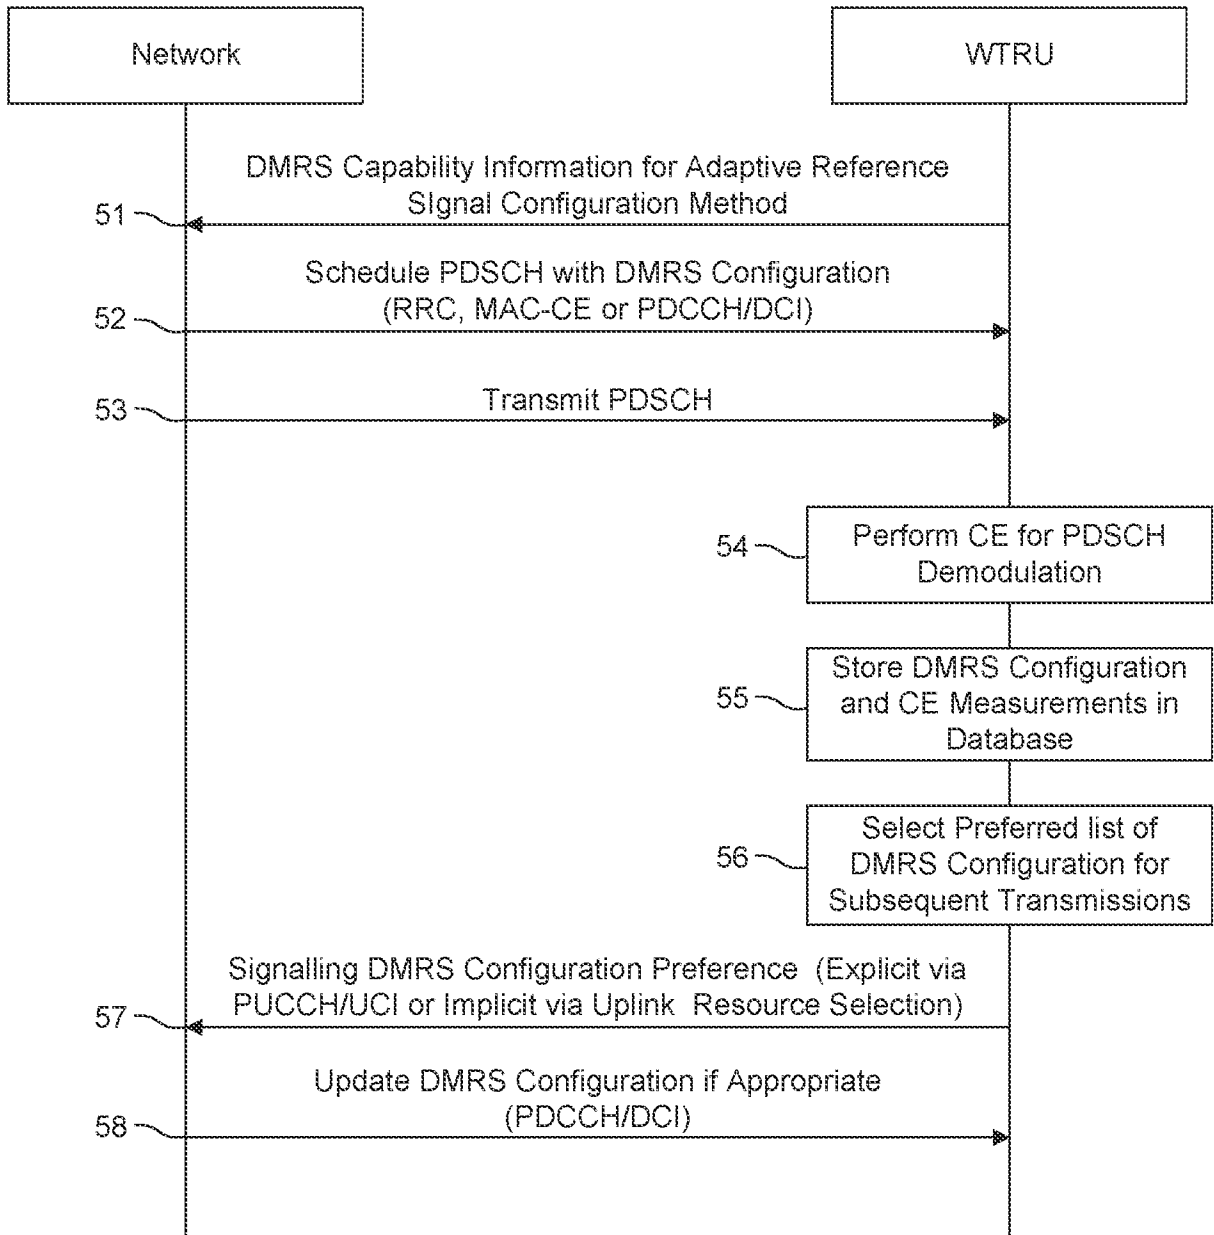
Network

WTRU

DMRS Capability Information for Adaptive Reference SIgnal Configuration Method

51

Schedule PDSCH with DMRS Configuration (RRC, MAC-CE or PDCCH/DCI)

52

Transmit PDSCH

53

54

Perform CE for PDSCH Demodulation

55

Store DMRS Configuration and CE Measurements in Database

56

Select Preferred list of DMRS Configuration for Subsequent Transmissions

Signalling DMRS Configuration Preference (Explicit via PUCCH/UCI or Implicit via Uplink Resource Selection)

57

Update DMRS Configuration if Appropriate (PDCCH/DCI)

58